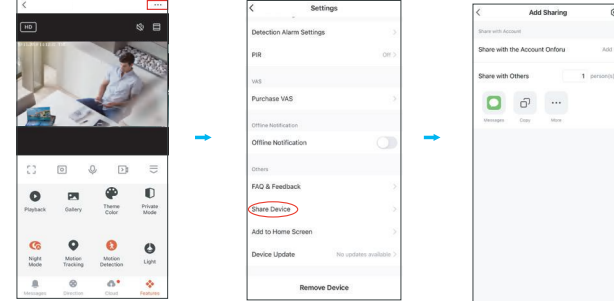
HD

Playback
Gallery
Theme Color
Private Mode

Night Mode
Motion Tracking
Motion Detection
Light

Messages
Direction
Cloud
Features

Settings

Detection Alarm Settings

PIR
Off

VAS

Purchase VAS

Offline Notification

Offline Notification

Others

FAQ & Feedback

Share Device

Add to Home Screen

Device Update
No updates available

Remove Device

Add Sharing

Share with Account

Share with the Account Onforu
Add

Share with Others
1 person(s)

Messages
Copy
More